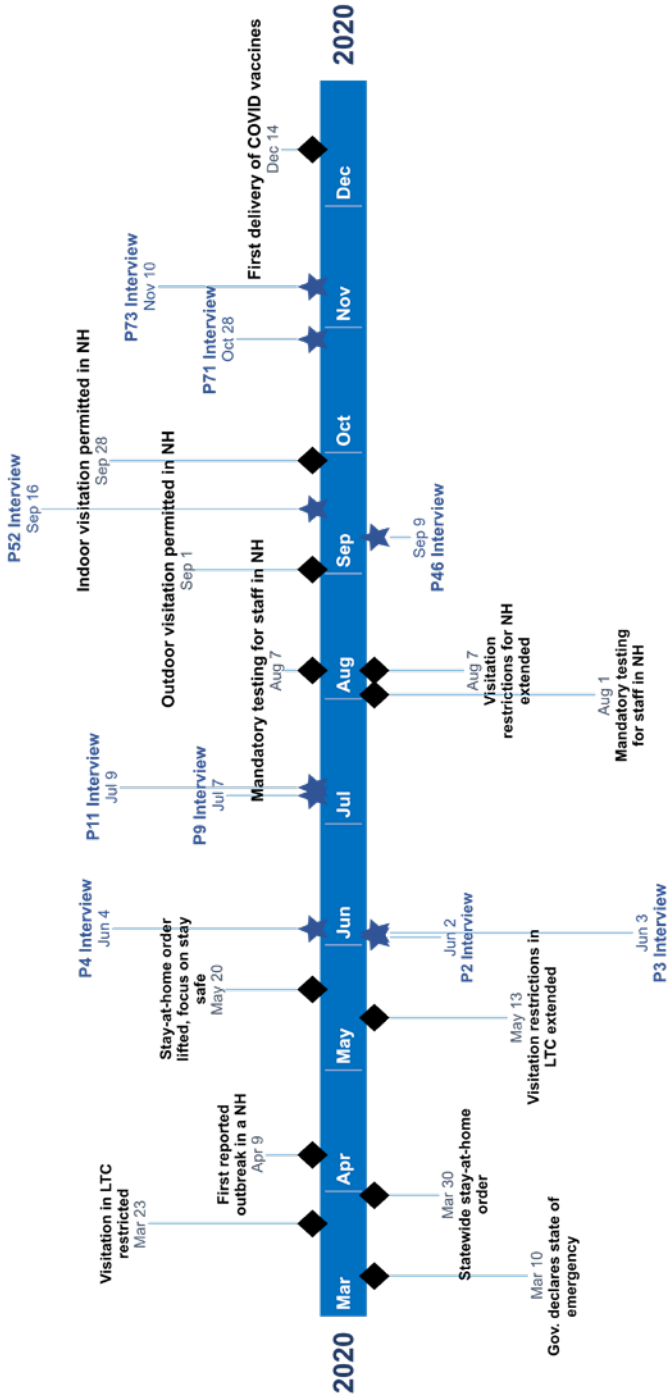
2020

Mar
Apr
May
Jun
Jul
Aug
Sep
Oct
Nov
Dec

2020

Visitation in LTC restricted
Mar 23

First reported outbreak in a NH
Apr 9

Stay-at-home order lifted, focus on stay safe
May 20

P4 Interview
Jun 4

P11 Interview
Jul 9

P9 Interview
Jul 7

Mandatory testing for staff in NH
Aug 7

Outdoor visitation permitted in NH
Sep 1

P52 Interview
Sep 16

Indoor visitation permitted in NH
Sep 28

P71 Interview
Oct 28

P73 Interview
Nov 10

First delivery of COVID vaccines
Dec 14

Mar 10
Gov. declares state of emergency

Mar 30
Statewide stay-at-home order

May 13
Visitation restrictions in LTC extended

Jun 2
P2 Interview

Jun 3
P3 Interview

Aug 1
Mandatory testing for staff in NH

Aug 7
Visitation restrictions for NH extended

Sep 9
P46 Interview